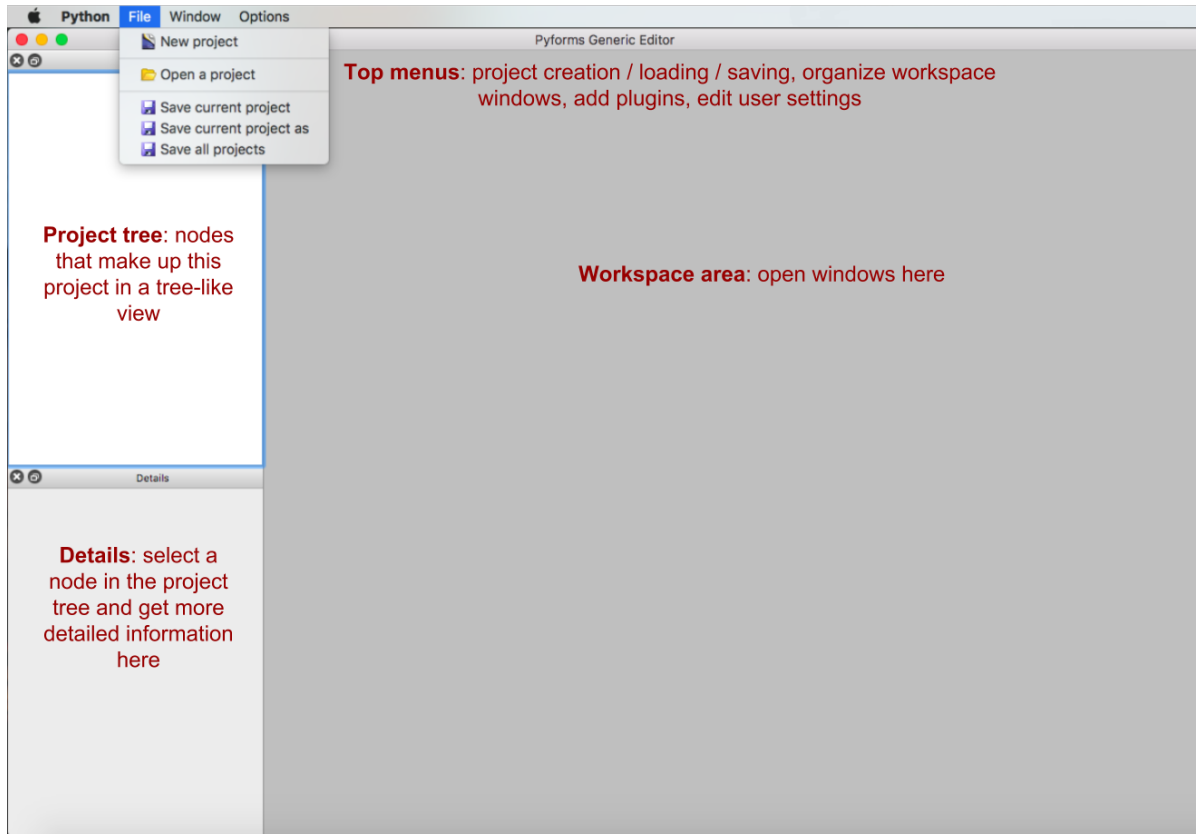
Python File Window Options

Pyforms Generic Editor

New project

Open a project

Save current project
Save current project as
Save all projects

**Top menus**: project creation / loading / saving, organize workspace windows, add plugins, edit user settings

**Project tree**: nodes that make up this project in a tree-like view

**Workspace area**: open windows here

Details

**Details**: select a node in the project tree and get more detailed information here